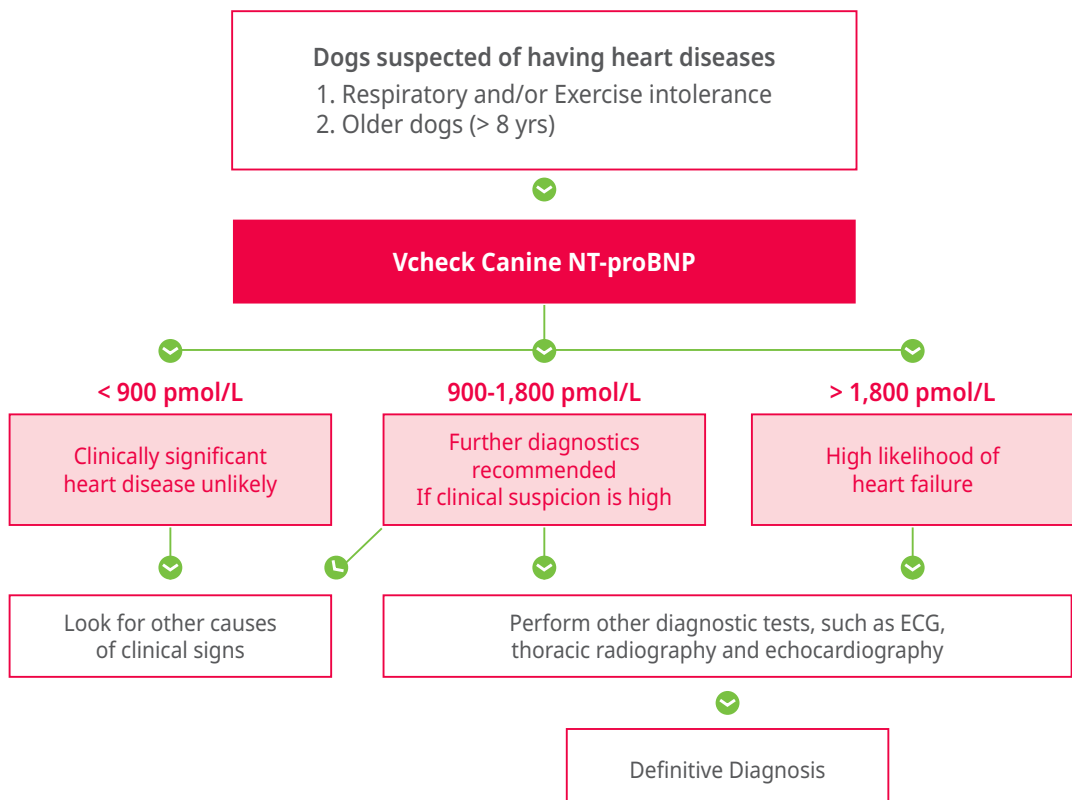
Dogs suspected of having heart diseases
1. Respiratory and/or Exercise intolerance
2. Older dogs (> 8 yrs)

Vcheck Canine NT-proBNP

< 900 pmol/L

Clinically significant heart disease unlikely

900-1,800 pmol/L

Further diagnostics recommended If clinical suspicion is high

> 1,800 pmol/L

High likelihood of heart failure

Look for other causes of clinical signs

Perform other diagnostic tests, such as ECG, thoracic radiography and echocardiography

Definitive Diagnosis